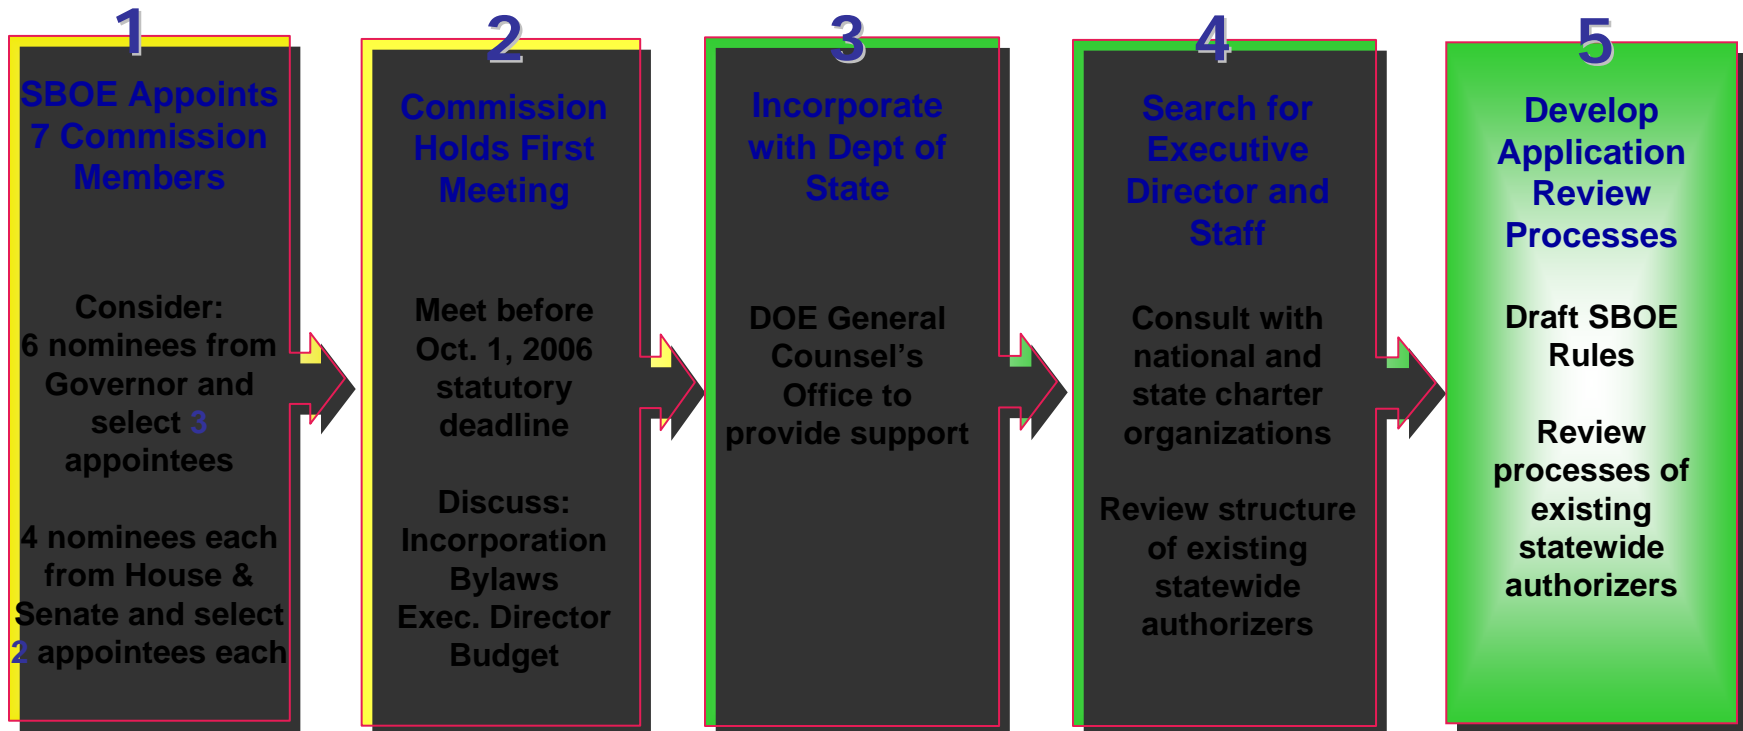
1

SBOE Appoints 7 Commission Members

Consider:
6 nominees from Governor and select 3 appointees

4 nominees each from House & Senate and select 2 appointees each

2

Commission Holds First Meeting

Meet before Oct. 1, 2006 statutory deadline

Discuss:
Incorporation
Bylaws
Exec. Director
Budget

3

Incorporate with Dept of State

DOE General Counsel's Office to provide support

4

Search for Executive Director and Staff

Consult with national and state charter organizations

Review structure of existing statewide authorizers

5

Develop Application Review Processes

Draft SBOE Rules

Review processes of existing statewide authorizers